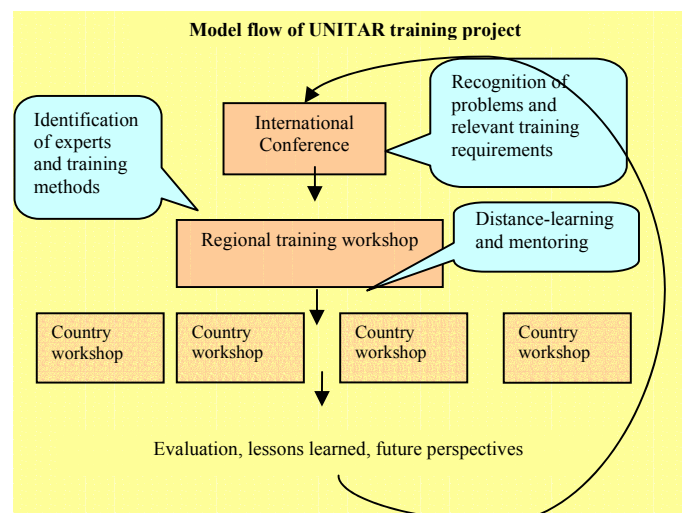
Model flow of UNITAR training project

Identification of experts and training methods

International Conference

Recognition of problems and relevant training requirements

Regional training workshop

Distance-learning and mentoring

Country workshop

Country workshop

Country workshop

Country workshop

Evaluation, lessons learned, future perspectives